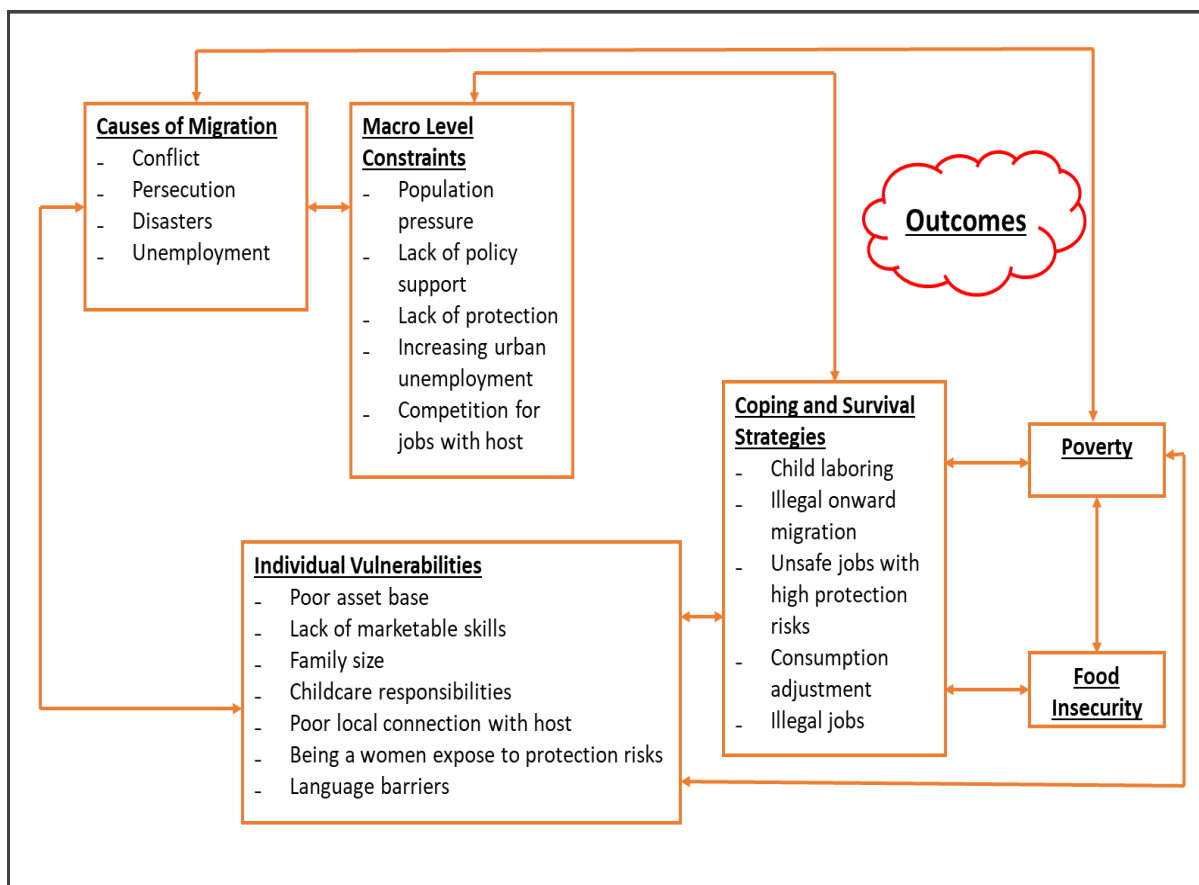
Causes of Migration
- Conflict
- Persecution
- Disasters
- Unemployment

Macro Level Constraints
- Population pressure
- Lack of policy support
- Lack of protection
- Increasing urban unemployment
- Competition for jobs with host

Outcomes

Coping and Survival Strategies
- Child laboring
- Illegal onward migration
- Unsafe jobs with high protection risks
- Consumption adjustment
- Illegal jobs

Poverty

Food Insecurity

Individual Vulnerabilities
- Poor asset base
- Lack of marketable skills
- Family size
- Childcare responsibilities
- Poor local connection with host
- Being a women expose to protection risks
- Language barriers